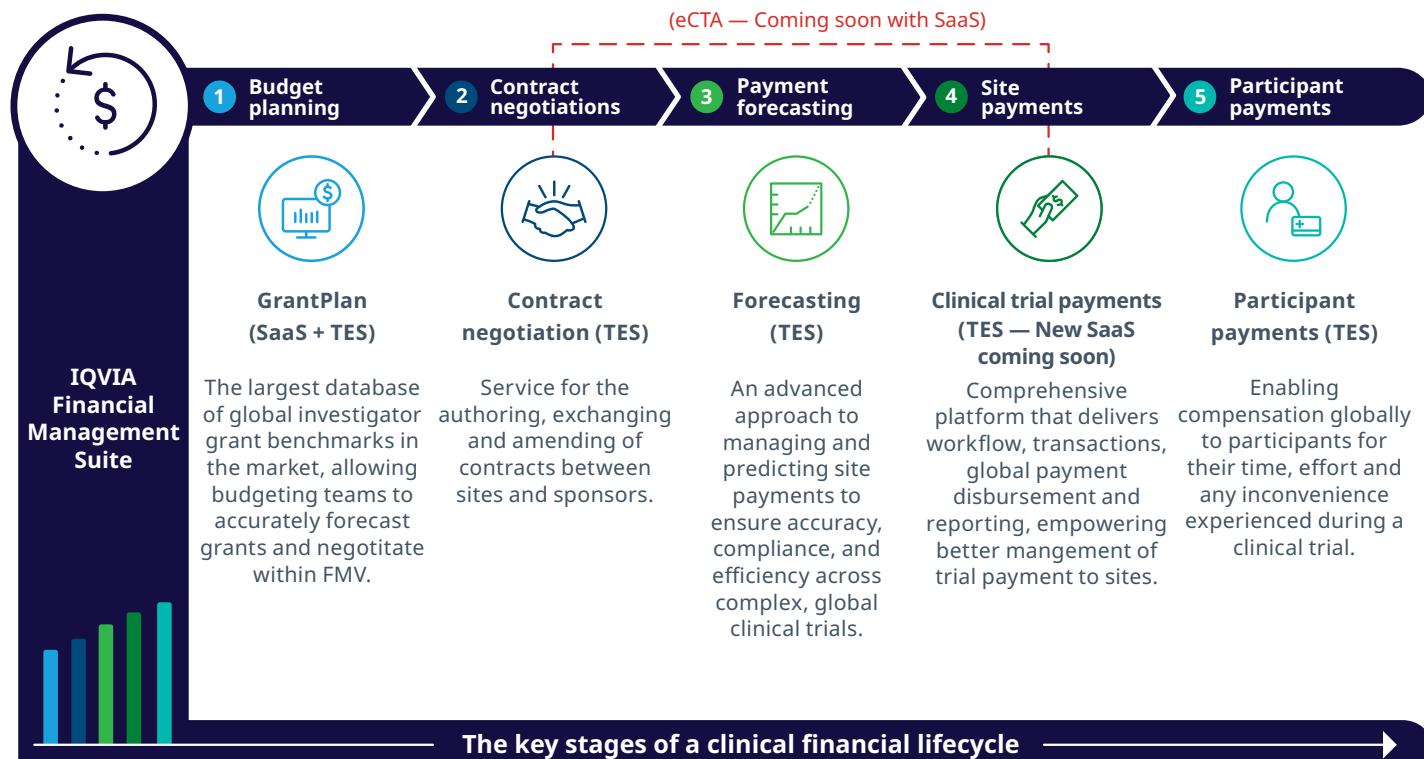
(eCTA — Coming soon with SaaS)

1 Budget planning

2 Contract negotiations

3 Payment forecasting

4 Site payments

5 Participant payments

IQVIA Financial Management Suite

GrantPlan (SaaS + TES)

The largest database of global investigator grant benchmarks in the market, allowing budgeting teams to accurately forecast grants and negotitate within FMV.

Contract negotiation (TES)

Service for the authoring, exchanging and amending of contracts between sites and sponsors.

Forecasting (TES)

An advanced approach to managing and predicting site payments to ensure accuracy, compliance, and efficiency across complex, global clinical trials.

Clinical trial payments (TES — New SaaS coming soon)

Comprehensive platform that delivers workflow, transactions, global payment disbursement and reporting, empowering better mangement of trial payment to sites.

Participant payments (TES)

Enabling compensation globally to participants for their time, effort and any inconvenience experienced during a clinical trial.

The key stages of a clinical financial lifecycle